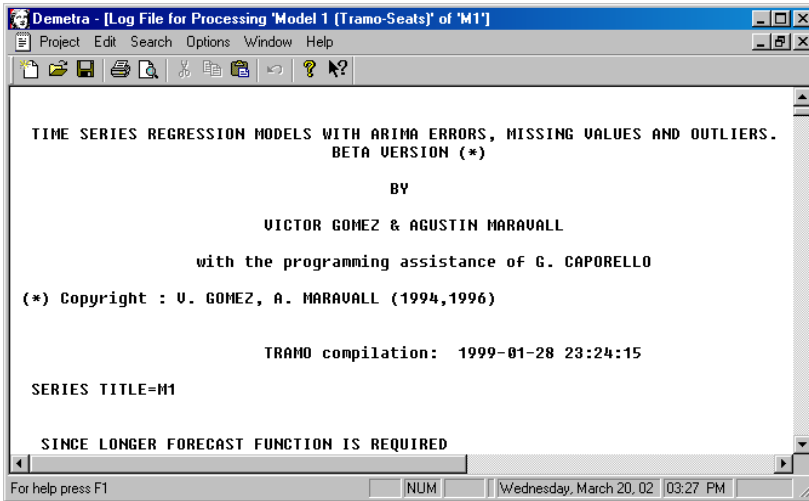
Demetra - [Log File for Processing 'Model 1 (Tramo-Seats)' of 'M1']

Project Edit Search Options Window Help

TIME SERIES REGRESSION MODELS WITH ARIMA ERRORS, MISSING VALUES AND OUTLIERS.
BETA VERSION (*)

BY

VICTOR GOMEZ & AGUSTIN MARAVALL

with the programming assistance of G. CAPORELLO

(*) Copyright : V. GOMEZ, A. MARAVALL (1994,1996)

TRAMO compilation: 1999-01-28 23:24:15

SERIES TITLE=M1

SINCE LONGER FORECAST FUNCTION IS REQUIRED

For help press F1 NUM Wednesday, March 20, 02 03:27 PM